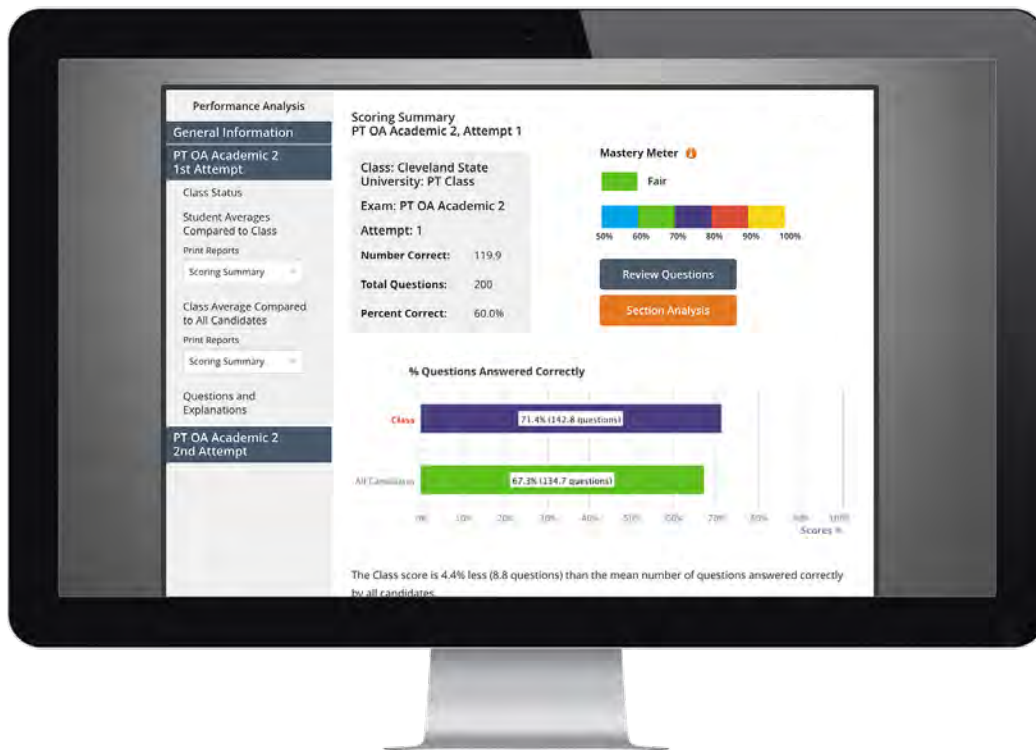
Performance Analysis

General Information

PT OA Academic 2 1st Attempt

Class Status

Student Averages Compared to Class

Print Reports

Scoring Summary

Class Average Compared to All Candidates

Print Reports

Scoring Summary

Questions and Explanations

PT OA Academic 2 2nd Attempt

Scoring Summary
PT OA Academic 2, Attempt 1

Class: Cleveland State University: PT Class

Exam: PT OA Academic 2

Attempt: 1

| | |
|---|---|
| Number Correct: | 119.9 |
| Total Questions: | 200 |
| Percent Correct: | 60.0% |

Mastery Meter

Fair

50% 60% 70% 80% 90% 100%

Review Questions

Section Analysis

% Questions Answered Correctly

Class 71.4% (142.8 questions)

All Candidates 67.3% (134.7 questions)

0% 10% 20% 30% 40% 50% 60% 70% 80% 90% 100%

Scores %

The Class score is 4.4% less (8.8 questions) than the mean number of questions answered correctly by all candidates.